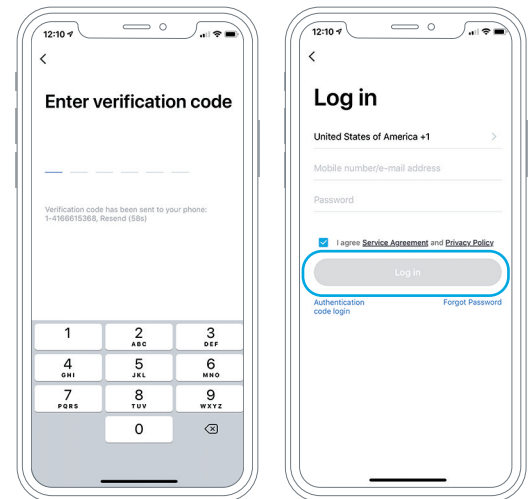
12:10

<

Enter verification code

Verification code has been sent to your phone: 1-4166615368, Resend (58s)

1
2 ABC
3 DEF
4 GHI
5 JKL
6 MNO
7 PQRS
8 TUV
9 WXYZ
0

12:10

<

Log in

United States of America +1 >

Mobile number/e-mail address

Password

I agree Service Agreement and Privacy Policy

Log in

Authentication code login

Forgot Password